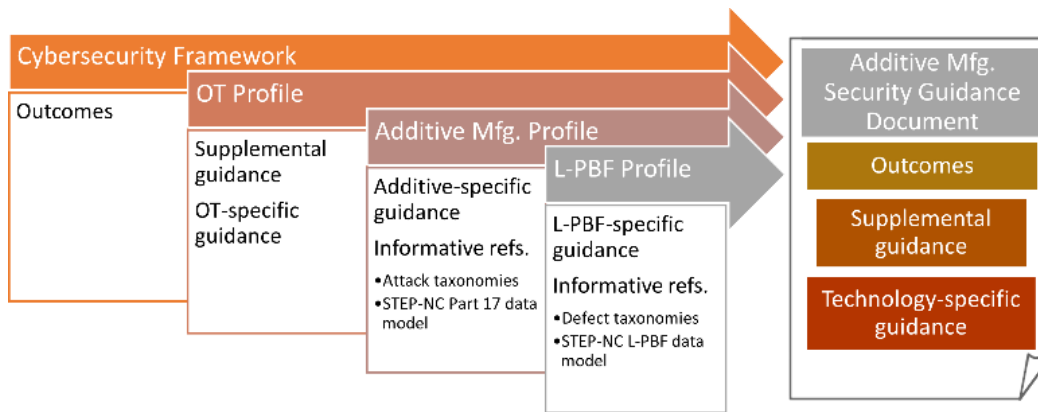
Cybersecurity Framework

Outcomes

OT Profile

Supplemental guidance

OT-specific guidance

Additive Mfg. Profile

Additive-specific guidance

Informative refs.

•Attack taxonomies
•STEP-NC Part 17 data model

L-PBF Profile

L-PBF-specific guidance

Informative refs.

•Defect taxonomies
•STEP-NC L-PBF data model

Additive Mfg. Security Guidance Document

Outcomes

Supplemental guidance

Technology-specific guidance